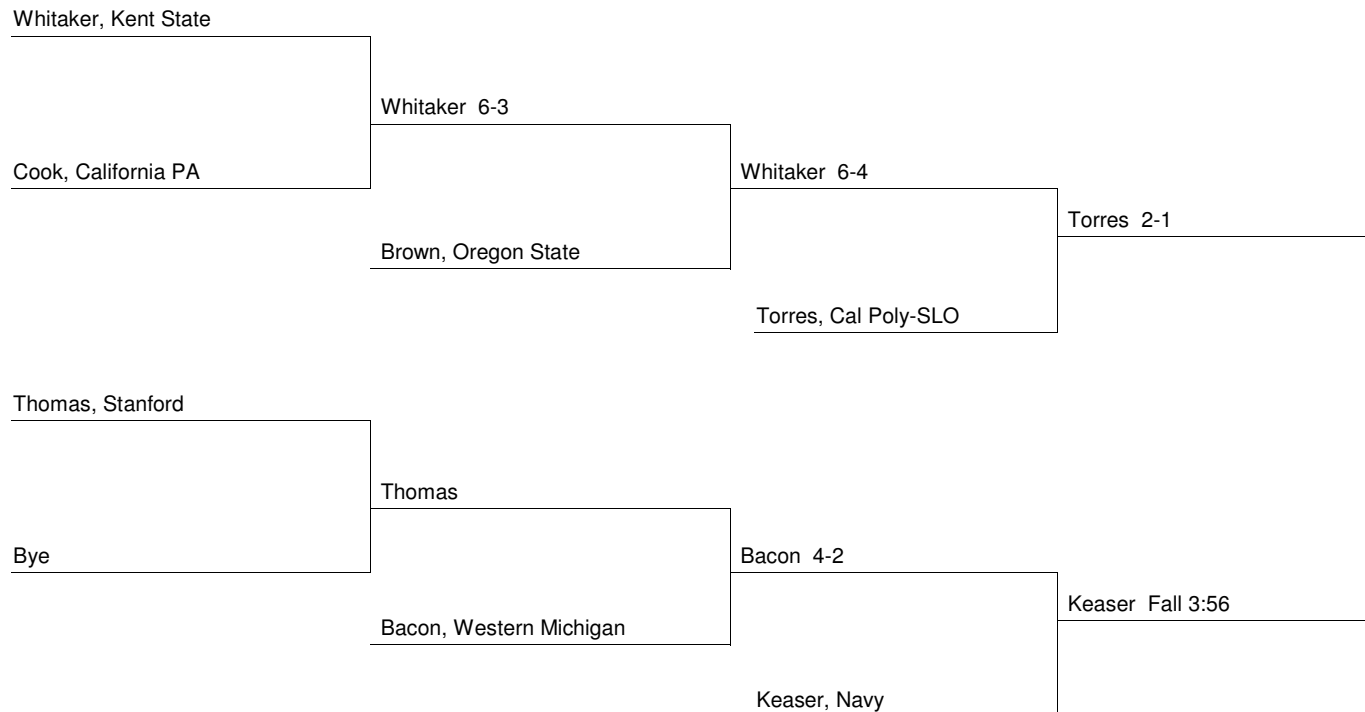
Whitaker, Kent State

Whitaker 6-3

Cook, California PA

Whitaker 6-4

Torres 2-1

Brown, Oregon State

Torres, Cal Poly-SLO

Thomas, Stanford

Thomas

Bye

Bacon 4-2

Keaser Fall 3:56

Bacon, Western Michigan

Keaser, Navy